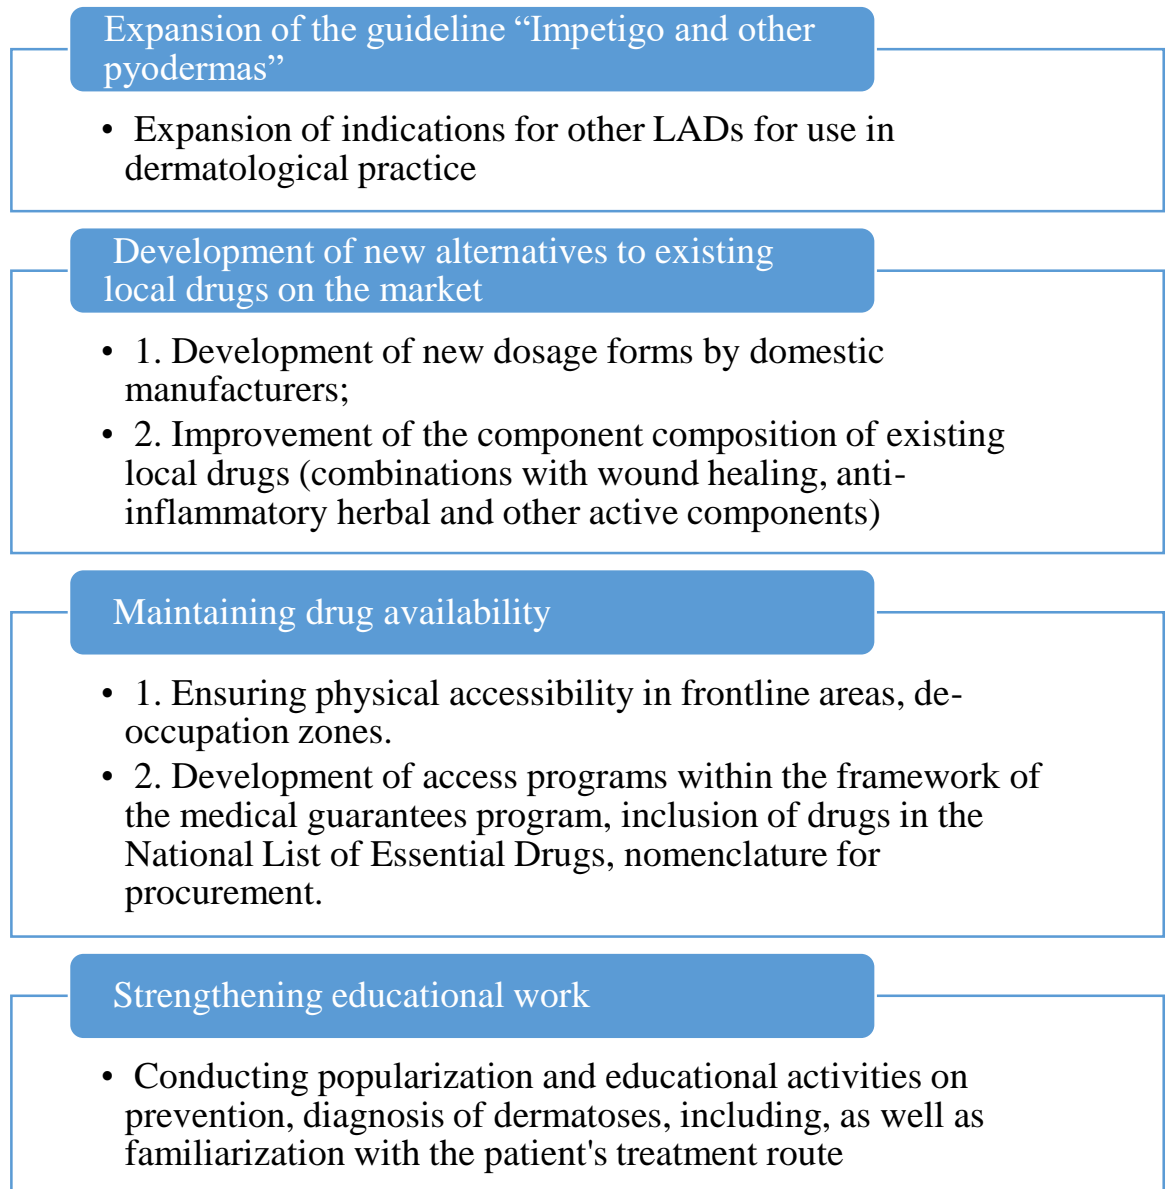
Expansion of the guideline “Impetigo and other pyodermas”

• Expansion of indications for other LADs for use in dermatological practice

Development of new alternatives to existing local drugs on the market

• 1. Development of new dosage forms by domestic manufacturers;
• 2. Improvement of the component composition of existing local drugs (combinations with wound healing, anti-inflammatory herbal and other active components)

Maintaining drug availability

• 1. Ensuring physical accessibility in frontline areas, de-occupation zones.
• 2. Development of access programs within the framework of the medical guarantees program, inclusion of drugs in the National List of Essential Drugs, nomenclature for procurement.

Strengthening educational work

• Conducting popularization and educational activities on prevention, diagnosis of dermatoses, including, as well as familiarization with the patient's treatment route